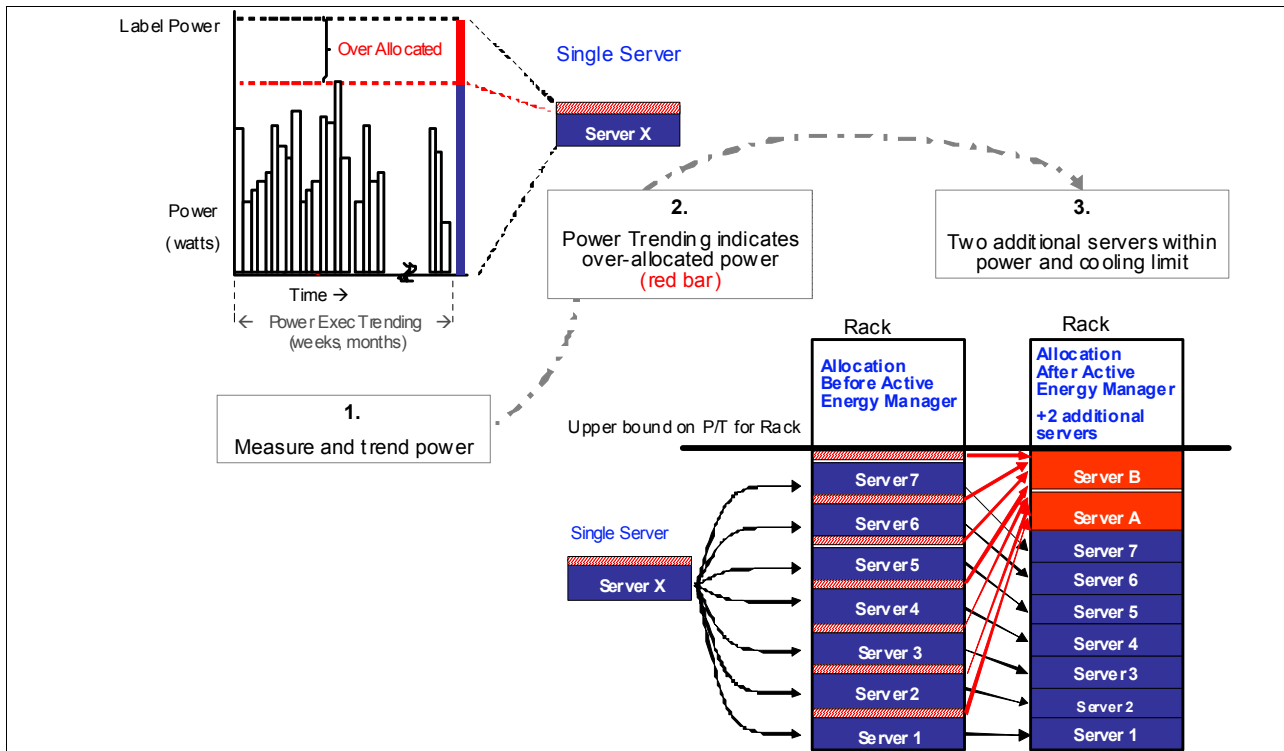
Label Power

Over Allocated

Single Server

Server X

Power

( watts)

Time →

← Power Exec Trending →
(weeks, months)

2.
Power Trending indicates over-allocated power
(red bar)

3.
Two additional servers within power and cooling limit

1.
Measure and trend power

Rack

Allocation
Before Active
Energy Manager

Rack

Allocation
After Active
Energy Manager
+2 additional servers

Upper bound on P/T for Rack

Single Server

Server X

Server 7
Server 6
Server 5
Server 4
Server 3
Server 2
Server 1

Server B
Server A
Server 7
Server 6
Server 5
Server 4
Server 3
Server 2
Server 1